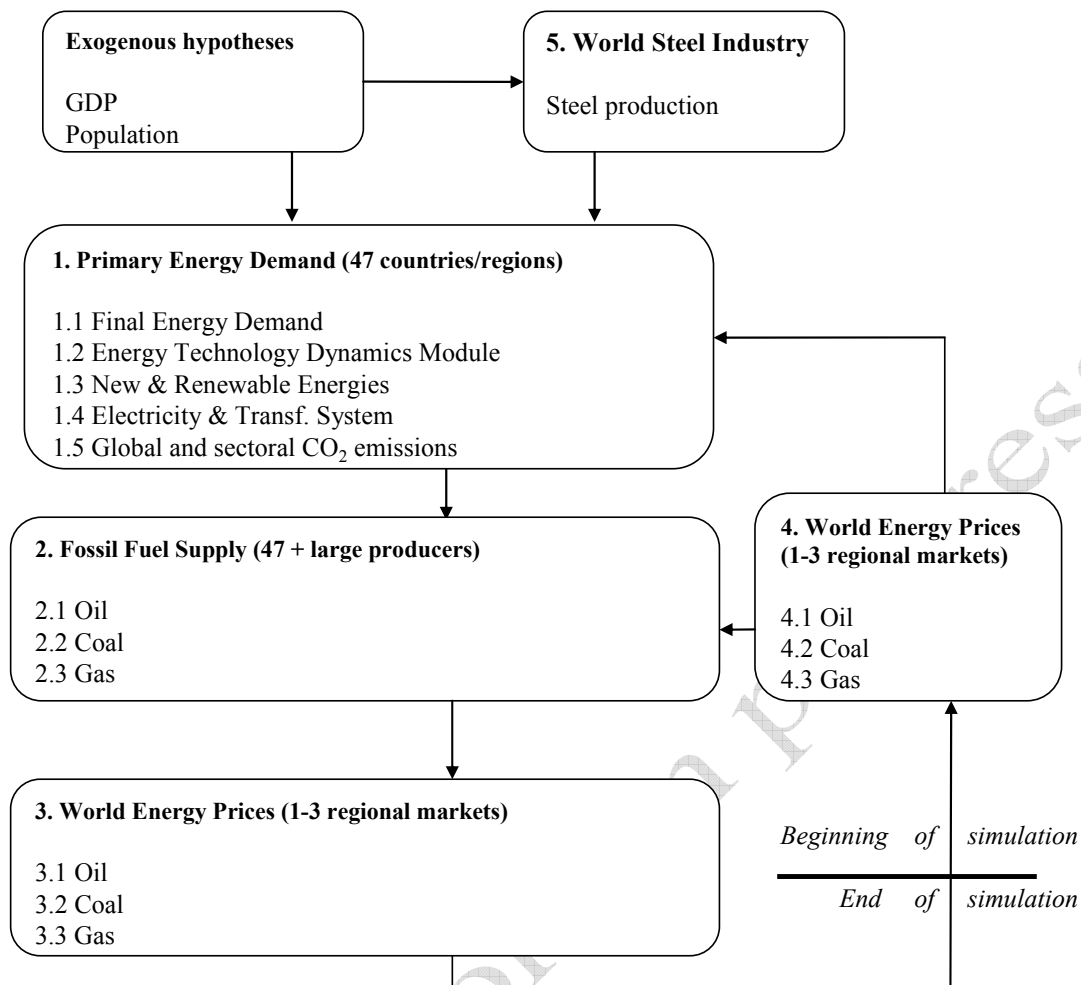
**Exogenous hypotheses**

GDP
Population

**5. World Steel Industry**

Steel production

**1. Primary Energy Demand (47 countries/regions)**

1.1 Final Energy Demand
1.2 Energy Technology Dynamics Module
1.3 New & Renewable Energies
1.4 Electricity & Transf. System
1.5 Global and sectoral $CO_2$ emissions

**2. Fossil Fuel Supply (47 + large producers)**

2.1 Oil
2.2 Coal
2.3 Gas

**4. World Energy Prices (1-3 regional markets)**

4.1 Oil
4.2 Coal
4.3 Gas

**3. World Energy Prices (1-3 regional markets)**

3.1 Oil
3.2 Coal
3.3 Gas

*Beginning of simulation*

*End of simulation*